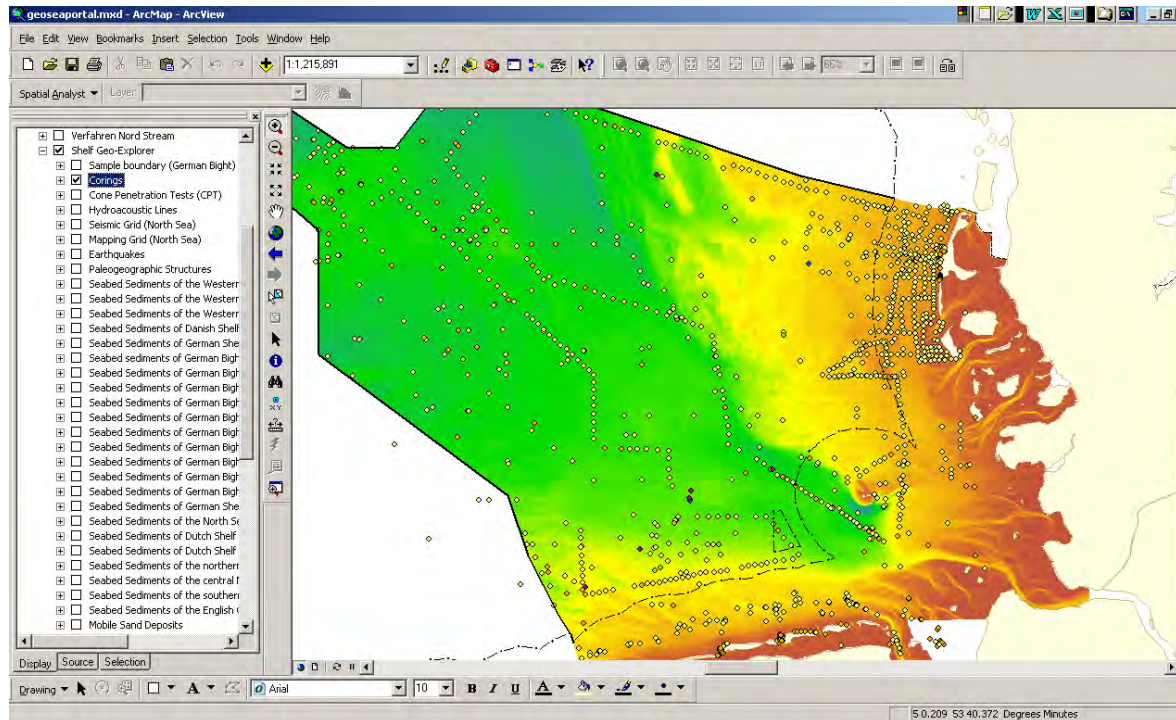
geoseaportal.mxd - ArcMap - ArcView

File Edit View Bookmarks Insert Selection Tools Window Help

1:1,215,891

66%

Spatial Analyst ▾ Layer

Verfahren Nord Stream
Shelf Geo-Explorer
Sample boundary (German Bight)
Corings
Cone Penetration Tests (CPT)
Hydroacoustic Lines
Seismic Grid (North Sea)
Mapping Grid (North Sea)
Earthquakes
Paleogeographic Structures
Seabed Sediments of the Westerr
Seabed Sediments of the Westerr
Seabed Sediments of the Westerr
Seabed Sediments of Danish Shelf
Seabed Sediments of German She
Seabed sediments of German Bigh
Seabed Sediments of German Bigh
Seabed Sediments of German Bigh
Seabed Sediments of German Bigh
Seabed Sediments of German Bigh
Seabed Sediments of German Bigh
Seabed Sediments of German Bigh
Seabed Sediments of German Bigh
Seabed Sediments of German Bigh
Seabed Sediments of German Bigh
Seabed Sediments of German She
Seabed Sediments of the North Se
Seabed Sediments of Dutch Shelf
Seabed Sediments of Dutch Shelf
Seabed Sediments of the northerr
Seabed Sediments of the central I
Seabed Sediments of the southerr
Seabed Sediments of the English (
Mobile Sand Deposits

Display Source Selection

Drawing ▾ A ▾ Arial 10 B I U A

5 0.209 53 40.372 Degrees Minutes